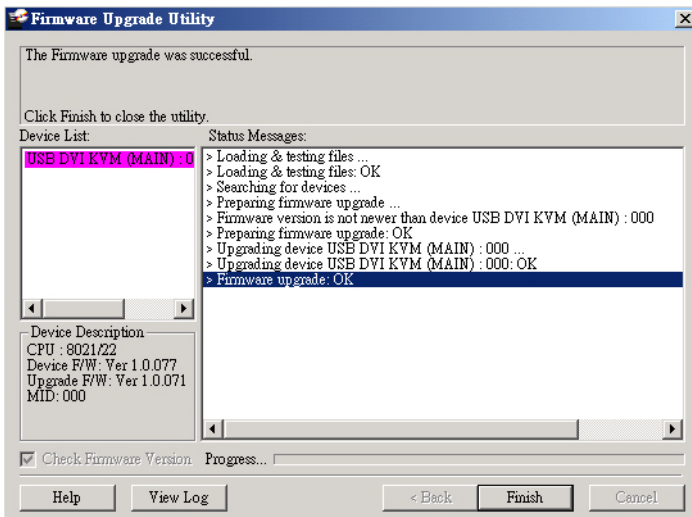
Firmware Upgrade Utility

The Firmware upgrade was successful.

Click Finish to close the utility.

Device List:

USB DVI KVM (MAIN) : 0

Status Messages:

> Loading & testing files ...
> Loading & testing files: OK
> Searching for devices ...
> Preparing firmware upgrade ...
> Firmware version is not newer than device USB DVI KVM (MAIN) : 000
> Preparing firmware upgrade: OK
> Upgrading device USB DVI KVM (MAIN) : 000 ...
> Upgrading device USB DVI KVM (MAIN) : 000: OK
> Firmware upgrade: OK

Device Description

CPU : 8021/22
Device F/W: Ver 1.0.077
Upgrade F/W: Ver 1.0.071
MID: 000

Check Firmware Version

Progress...

Help

View Log

< Back

Finish

Cancel